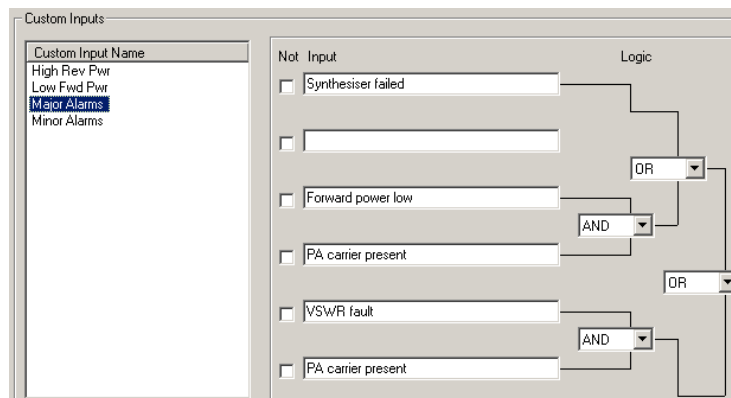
Custom Inputs

Custom Input Name
High Rev Pwr
Low Fwd Pwr
Major Alarms
Minor Alarms

Not Input

Logic

Synthesiser failed

OR

Forward power low

AND

PA carrier present

OR

VSWR fault

AND

PA carrier present